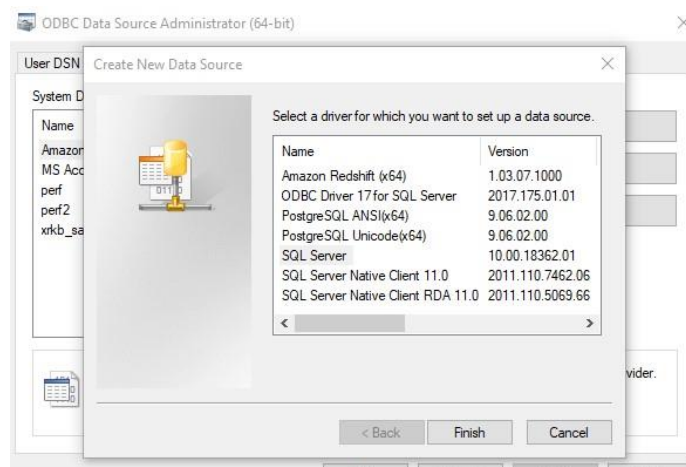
ODBC Data Source Administrator (64-bit)

User DSN

System D

Name
Amazon
MS Acc
perf
perf2
xrkb_sa

Create New Data Source

Select a driver for which you want to set up a data source.

| Name | Version |
|---|---|
| Amazon Redshift (x64) | 1.03.07.1000 |
| ODBC Driver 17 for SQL Server | 2017.175.01.01 |
| PostgreSQL ANSI(x64) | 9.06.02.00 |
| PostgreSQL Unicode(x64) | 9.06.02.00 |
| SQL Server | 10.00.18362.01 |
| SQL Server Native Client 11.0 | 2011.110.7462.06 |
| SQL Server Native Client RDA 11.0 | 2011.110.5069.66 |

vider.

< Back
Finish
Cancel